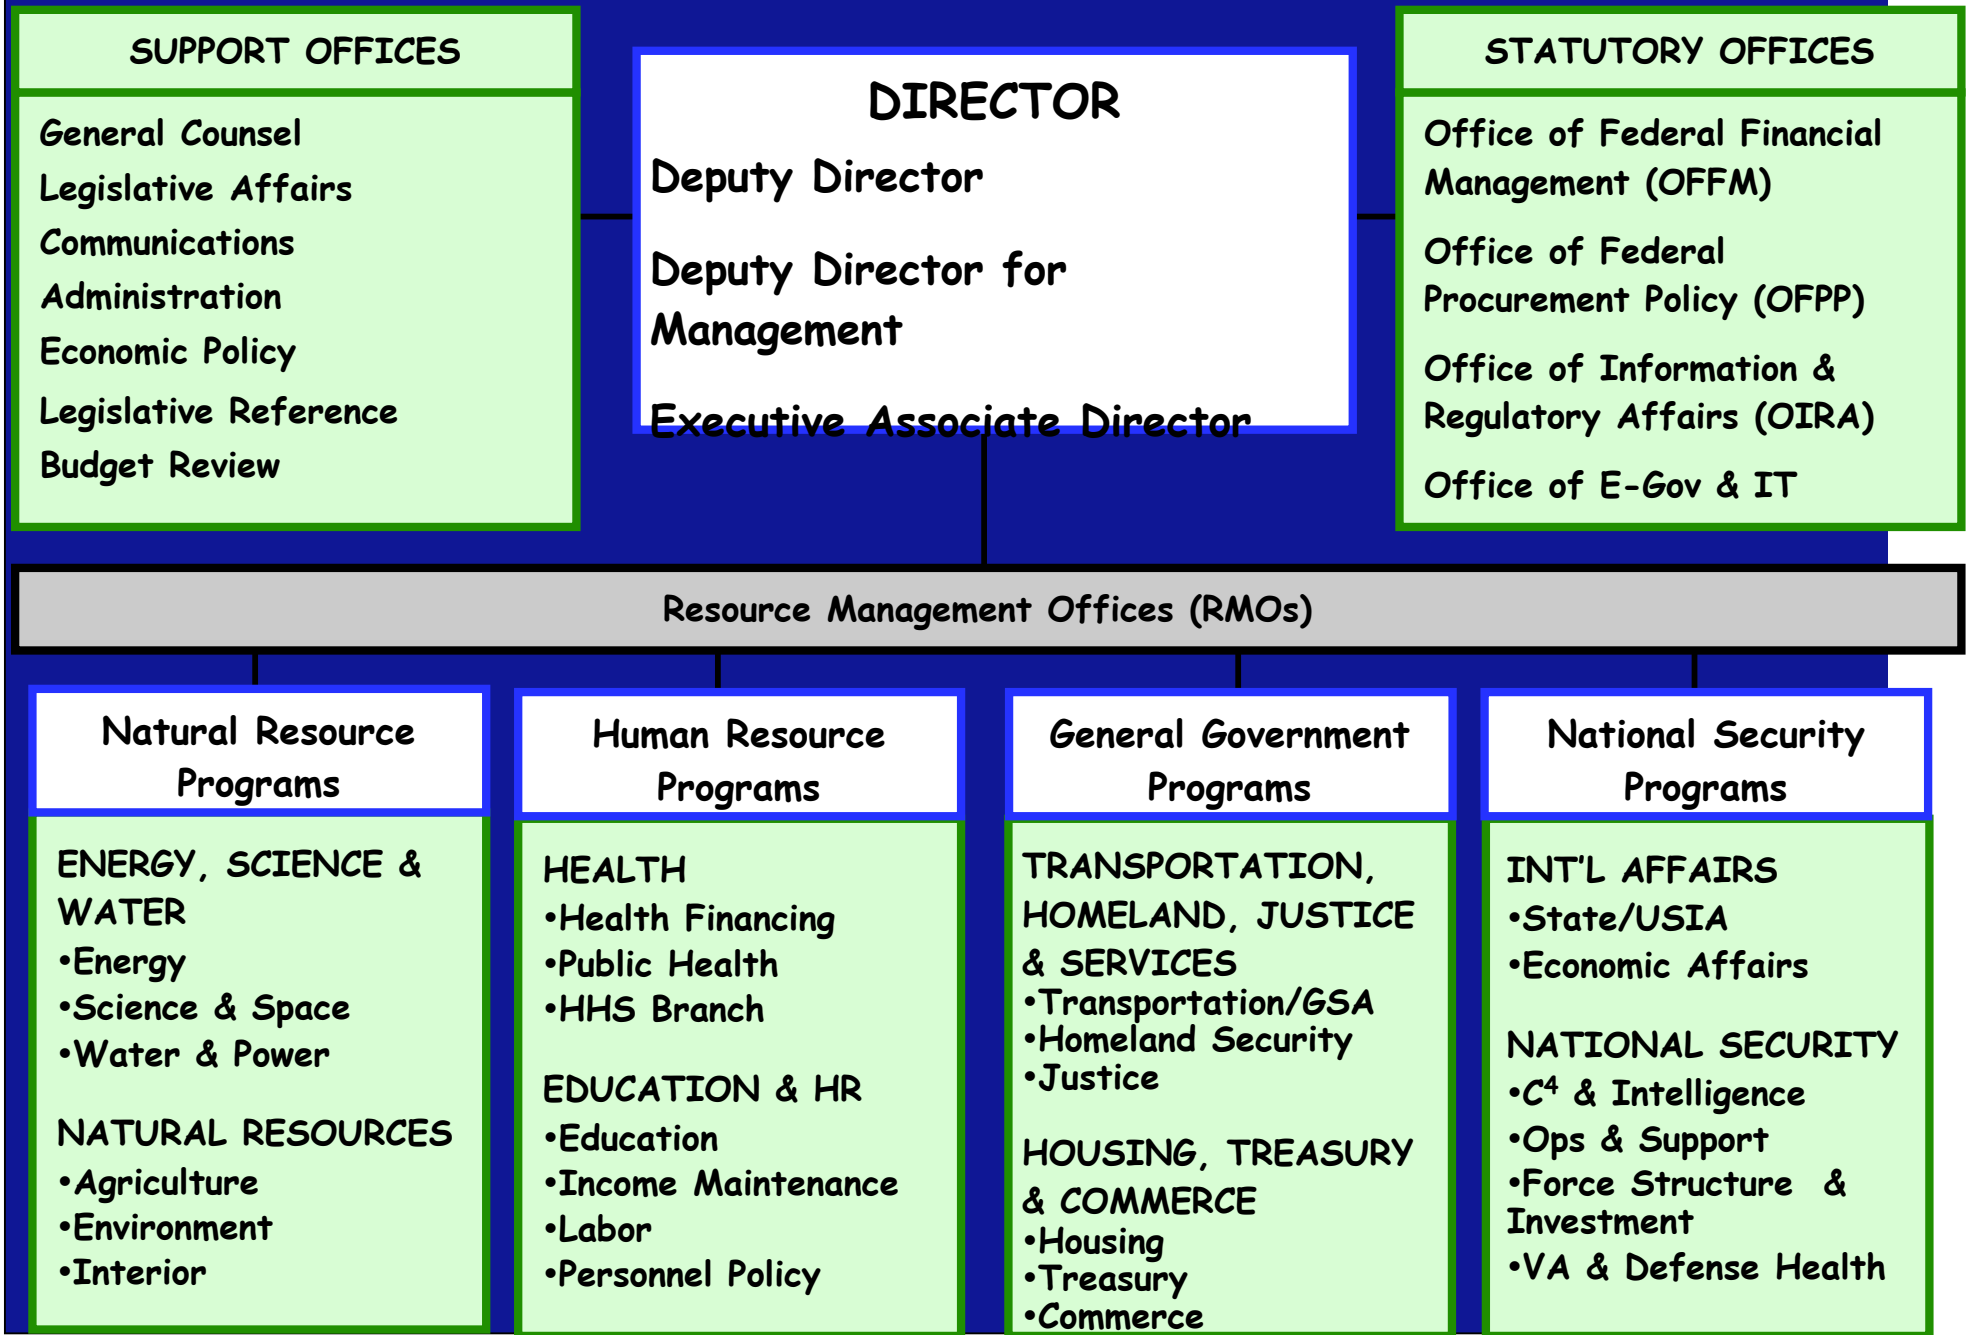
SUPPORT OFFICES

General Counsel
Legislative Affairs
Communications
Administration
Economic Policy
Legislative Reference
Budget Review

DIRECTOR

Deputy Director

Deputy Director for Management

Executive Associate Director

STATUTORY OFFICES

Office of Federal Financial Management (OFFM)

Office of Federal Procurement Policy (OFPP)

Office of Information & Regulatory Affairs (OIRA)

Office of E-Gov & IT

Resource Management Offices (RMOs)

Natural Resource Programs

ENERGY, SCIENCE & WATER
•Energy
•Science & Space
•Water & Power

NATURAL RESOURCES
•Agriculture
•Environment
•Interior

Human Resource Programs

HEALTH
•Health Financing
•Public Health
•HHS Branch

EDUCATION & HR
•Education
•Income Maintenance
•Labor
•Personnel Policy

General Government Programs

TRANSPORTATION, HOMELAND, JUSTICE & SERVICES
•Transportation/GSA
•Homeland Security
•Justice

HOUSING, TREASURY & COMMERCE
•Housing
•Treasury
•Commerce

National Security Programs

INT'L AFFAIRS
•State/USIA
•Economic Affairs

NATIONAL SECURITY
•$C^4$ & Intelligence
•Ops & Support
•Force Structure & Investment
•VA & Defense Health